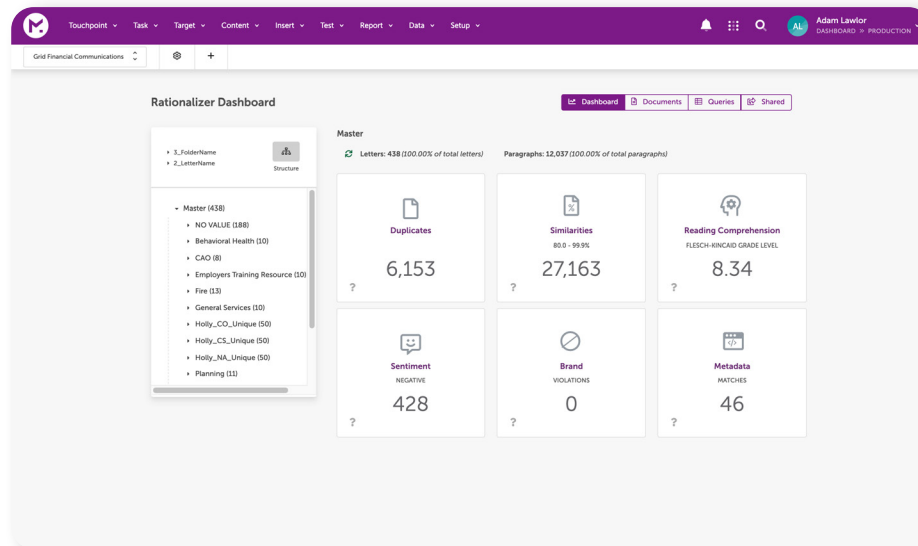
Touchpoint Task Target Content Insert Test Report Data Setup

AL Adam Lawlor
DASHBOARD » PRODUCTION

Grid Financial Communications

+

Rationalizer Dashboard

Dashboard Documents Queries Shared

3_FolderName
2_LetterName

Structure

Master (438)
NO VALUE (188)
Behavioral Health (10)
CAO (8)
Employers Training Resource (10)
Fire (13)
General Services (10)
Holly_CO_Unique (50)
Holly_CS_Unique (50)
Holly_NA_Unique (50)
Planning (11)

Master

Letters: 438 (100.00% of total letters) Paragraphs: 12,037 (100.00% of total paragraphs)

Duplicates
6,153
?

Similarities
80.0 - 99.9%
27,163
?

Reading Comprehension
FLESCH-KINCAID GRADE LEVEL
8.34
?

Sentiment
NEGATIVE
428
?

Brand
VIOLATIONS
0
?

Metadata
MATCHES
46
?